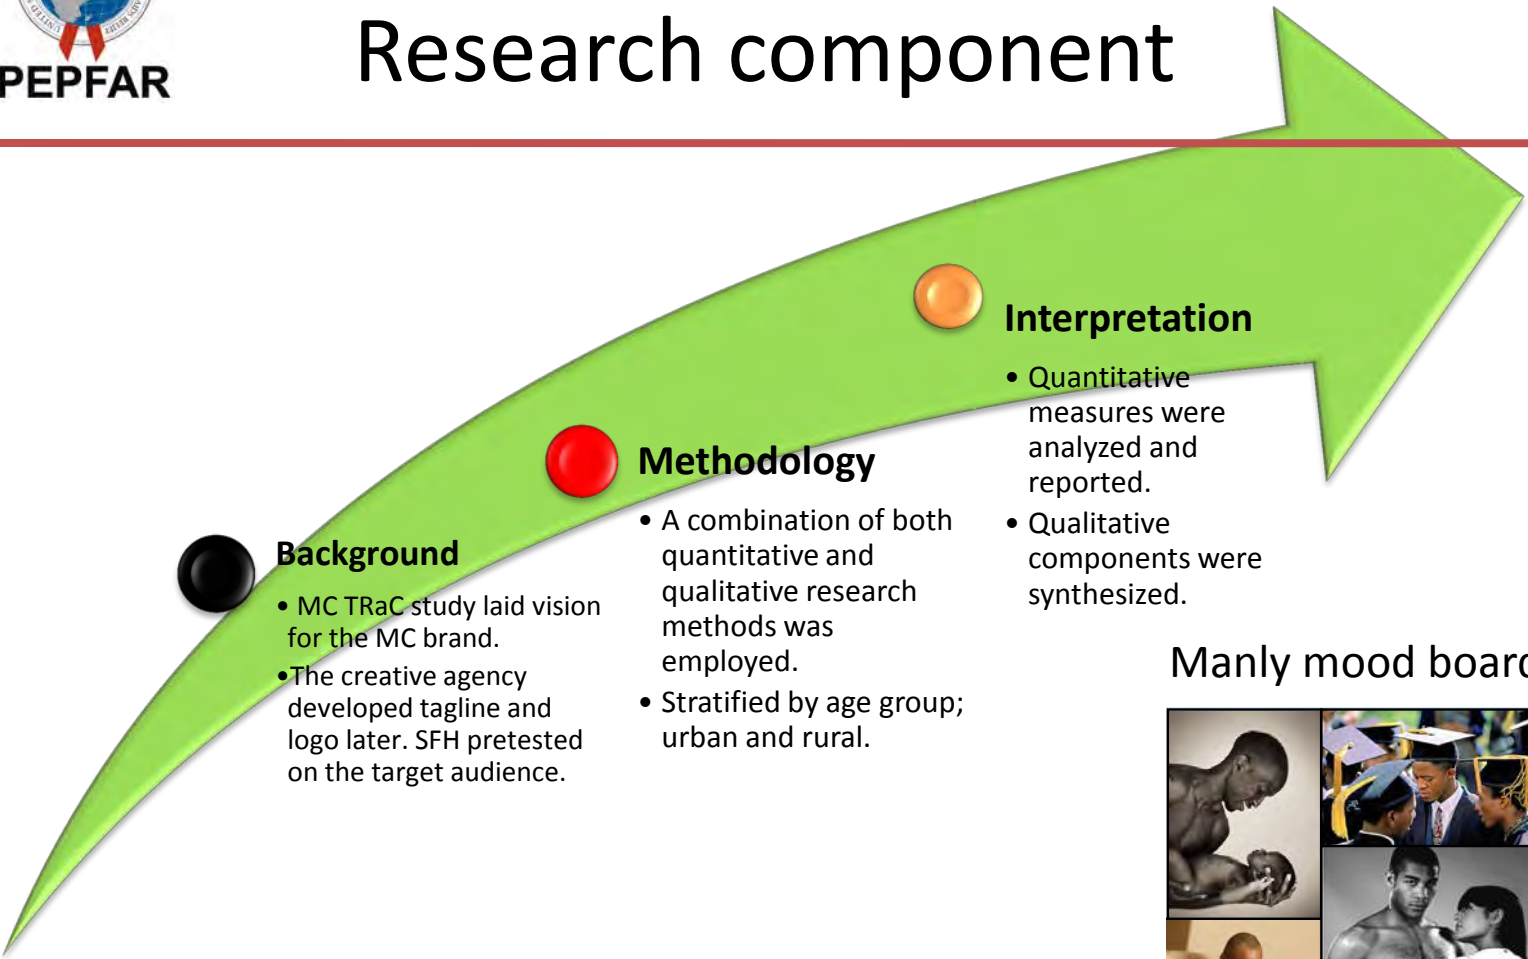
PEPFAR

Research component

Background

• MC TRaC study laid vision for the MC brand.

•The creative agency developed tagline and logo later. SFH pretested on the target audience.

Methodology

• A combination of both quantitative and qualitative research methods was employed.

• Stratified by age group; urban and rural.

Interpretation

• Quantitative measures were analyzed and reported.

• Qualitative components were synthesized.

Manly mood boar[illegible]